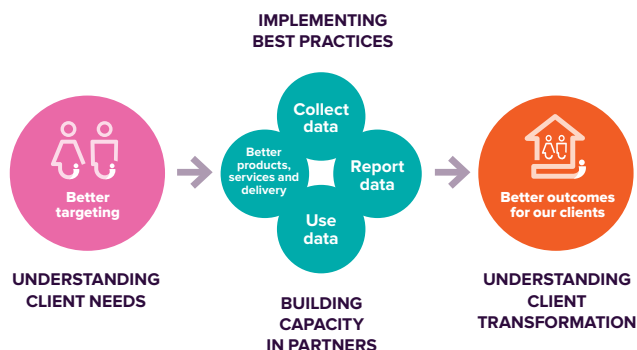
IMPLEMENTING BEST PRACTICES

Better targeting

Collect data

Better products, services and delivery

Report data

Use data

Better outcomes for our clients

UNDERSTANDING CLIENT NEEDS

BUILDING CAPACITY IN PARTNERS

UNDERSTANDING CLIENT TRANSFORMATION